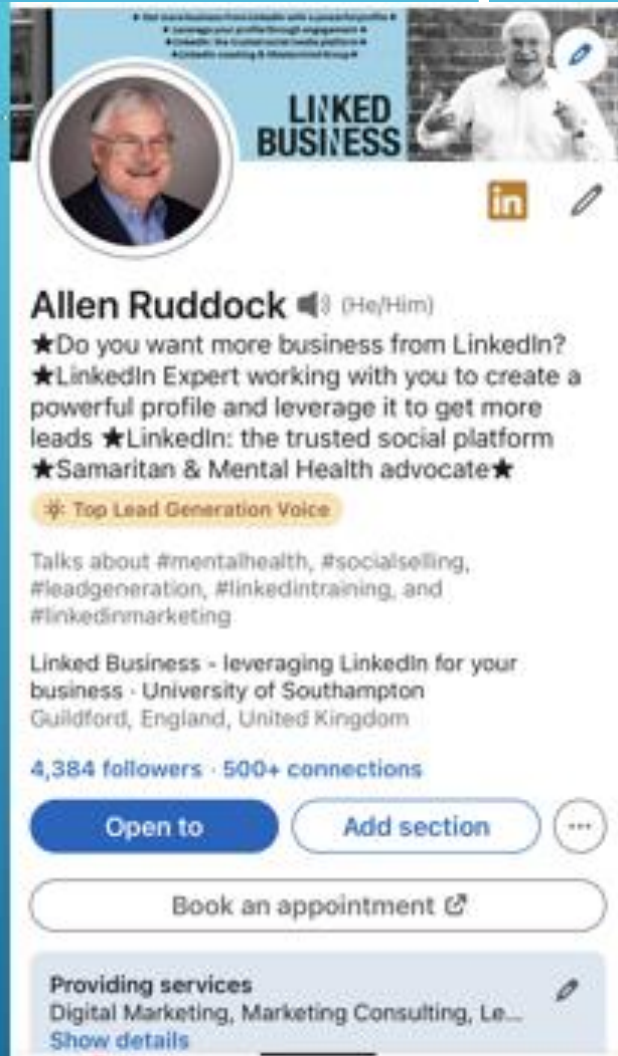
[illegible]
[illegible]
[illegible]
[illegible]

LINKED
BUSINESS

in

Allen Ruddock (He/Him)
★Do you want more business from LinkedIn? ★LinkedIn Expert working with you to create a powerful profile and leverage it to get more leads ★LinkedIn: the trusted social platform ★Samaritan & Mental Health advocate★

Top Lead Generation Voice

Talks about #mentalhealth, #socialselling, #leadgeneration, #linkedintraining, and #linkedinmarketing

Linked Business - leveraging LinkedIn for your business · University of Southampton
Guildford, England, United Kingdom

4,384 followers · 500+ connections

Open to

Add section

Book an appointment

Providing services
Digital Marketing, Marketing Consulting, Le...
Show details